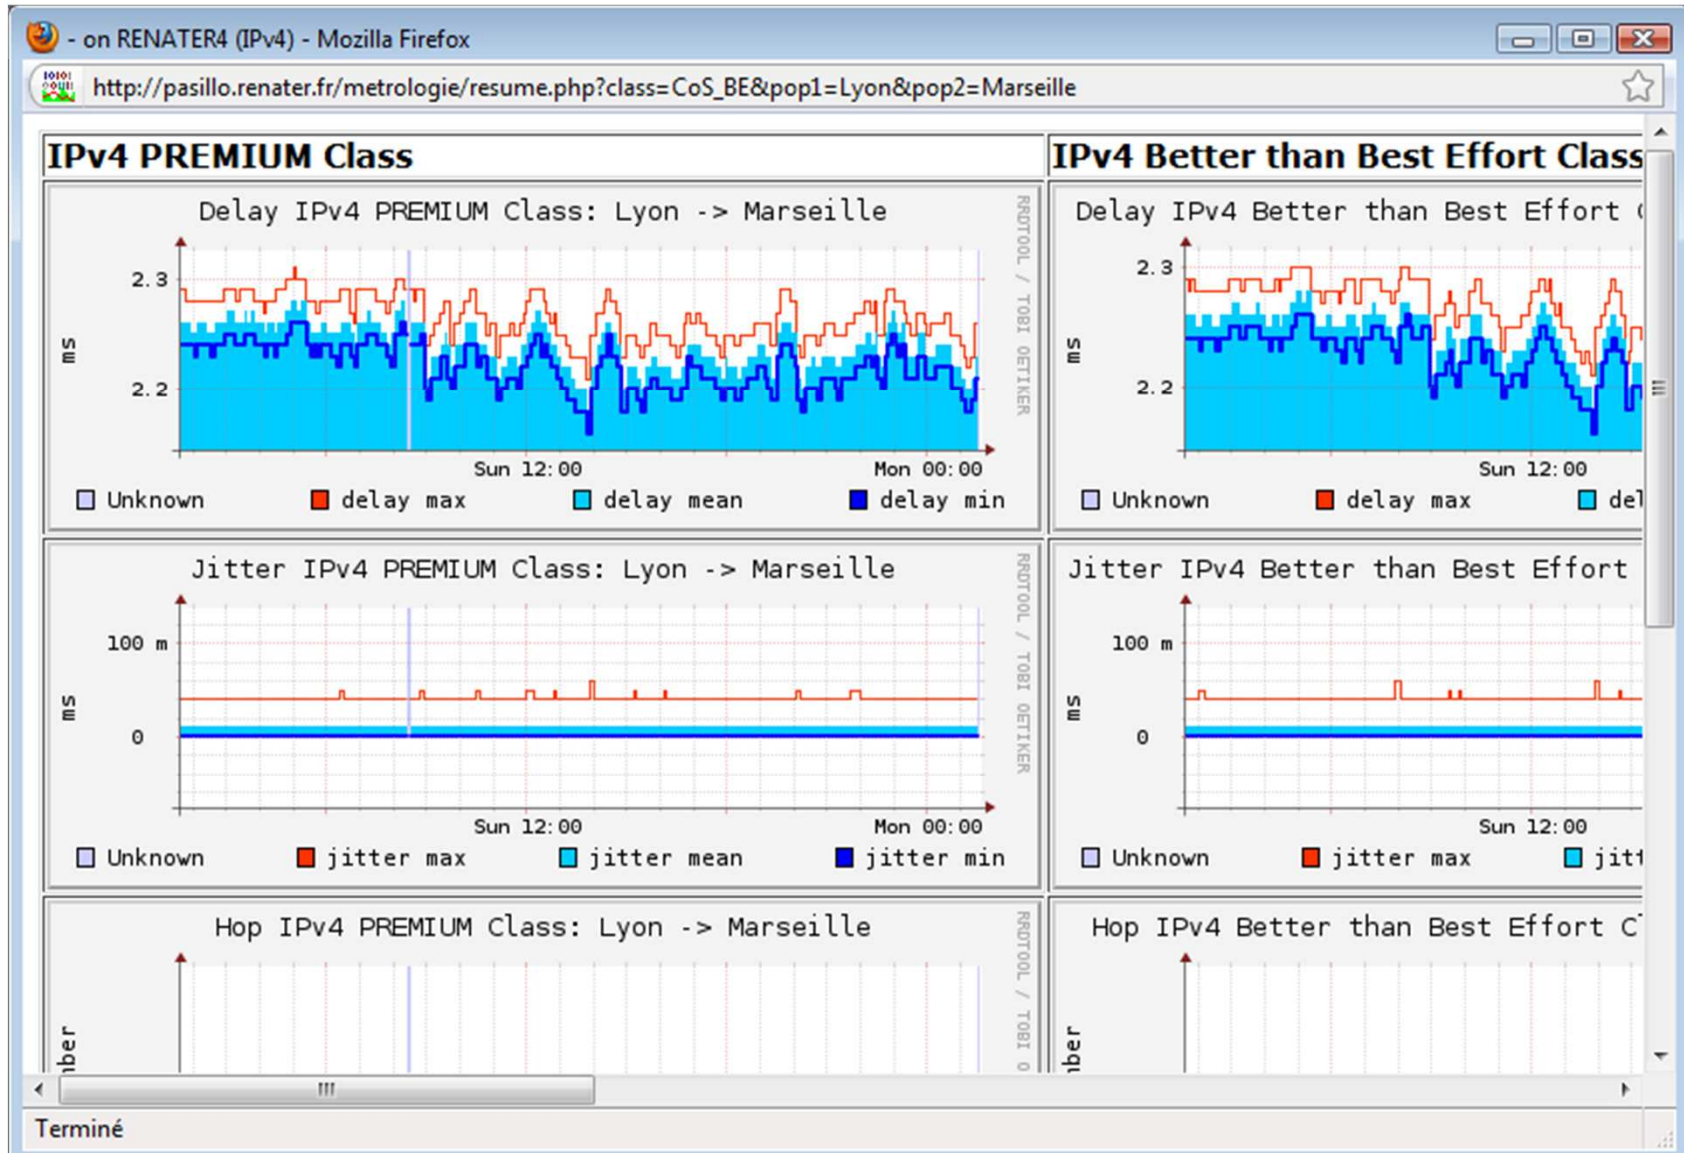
- on RENATER4 (IPv4) - Mozilla Firefox

http://pasillo.renater.fr/metrologie/resume.php?class=CoS_BE&pop1=Lyon&pop2=Marseille

IPv4 PREMIUM Class

Delay IPv4 PREMIUM Class: Lyon -> Marseille

RRDTOOL / TOBI OETIKER

ms

2.3

2.2

Sun 12:00

Mon 00:00

Unknown delay max delay mean delay min

Jitter IPv4 PREMIUM Class: Lyon -> Marseille

RRDTOOL / TOBI OETIKER

ms

100 m

0

Sun 12:00

Mon 00:00

Unknown jitter max jitter mean jitter min

Hop IPv4 PREMIUM Class: Lyon -> Marseille

RRDTOOL / TOBI O

ber

IPv4 Better than Best Effort Class

Delay IPv4 Better than Best Effort C

ms

2.3

2.2

Sun 12:00

Unknown delay max del

Jitter IPv4 Better than Best Effort

ms

100 m

0

Sun 12:00

Unknown jitter max jitt

Hop IPv4 Better than Best Effort C

ber

Terminé